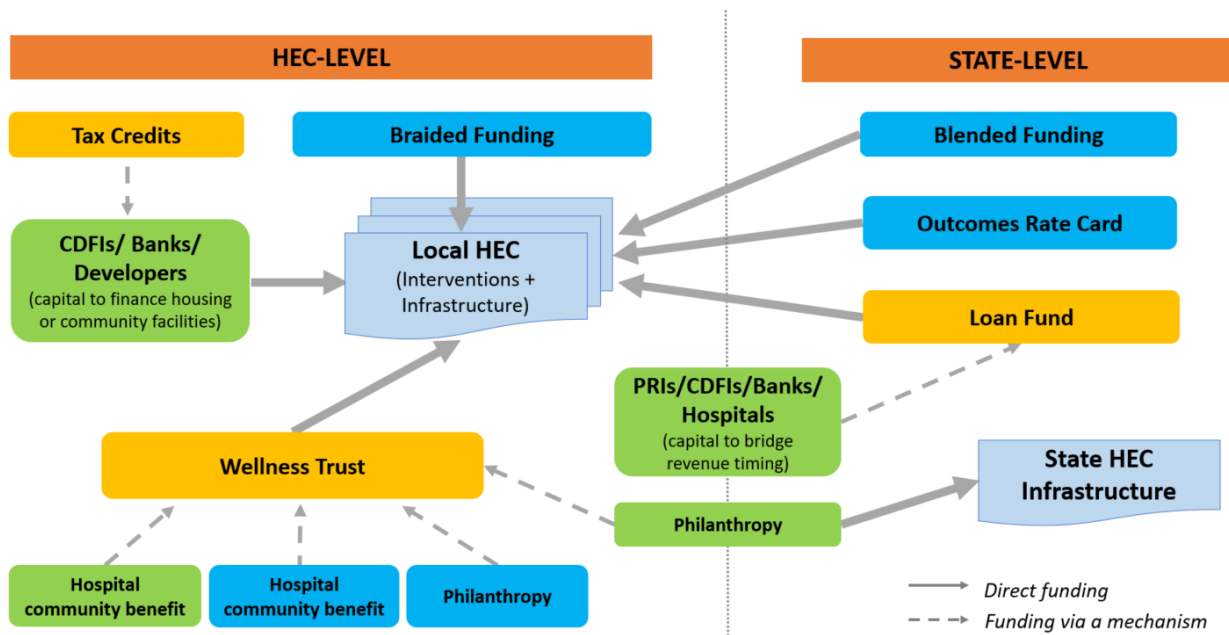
HEC-LEVEL

STATE-LEVEL

Tax Credits

Braided Funding

Blended Funding

Outcomes Rate Card

CDFIs/ Banks/ Developers
(capital to finance housing or community facilities)

Local HEC
(Interventions + Infrastructure)

Loan Fund

PRIs/CDFIs/Banks/ Hospitals
(capital to bridge revenue timing)

Wellness Trust

State HEC Infrastructure

Philanthropy

Hospital community benefit

Hospital community benefit

Philanthropy

Direct funding

Funding via a mechanism